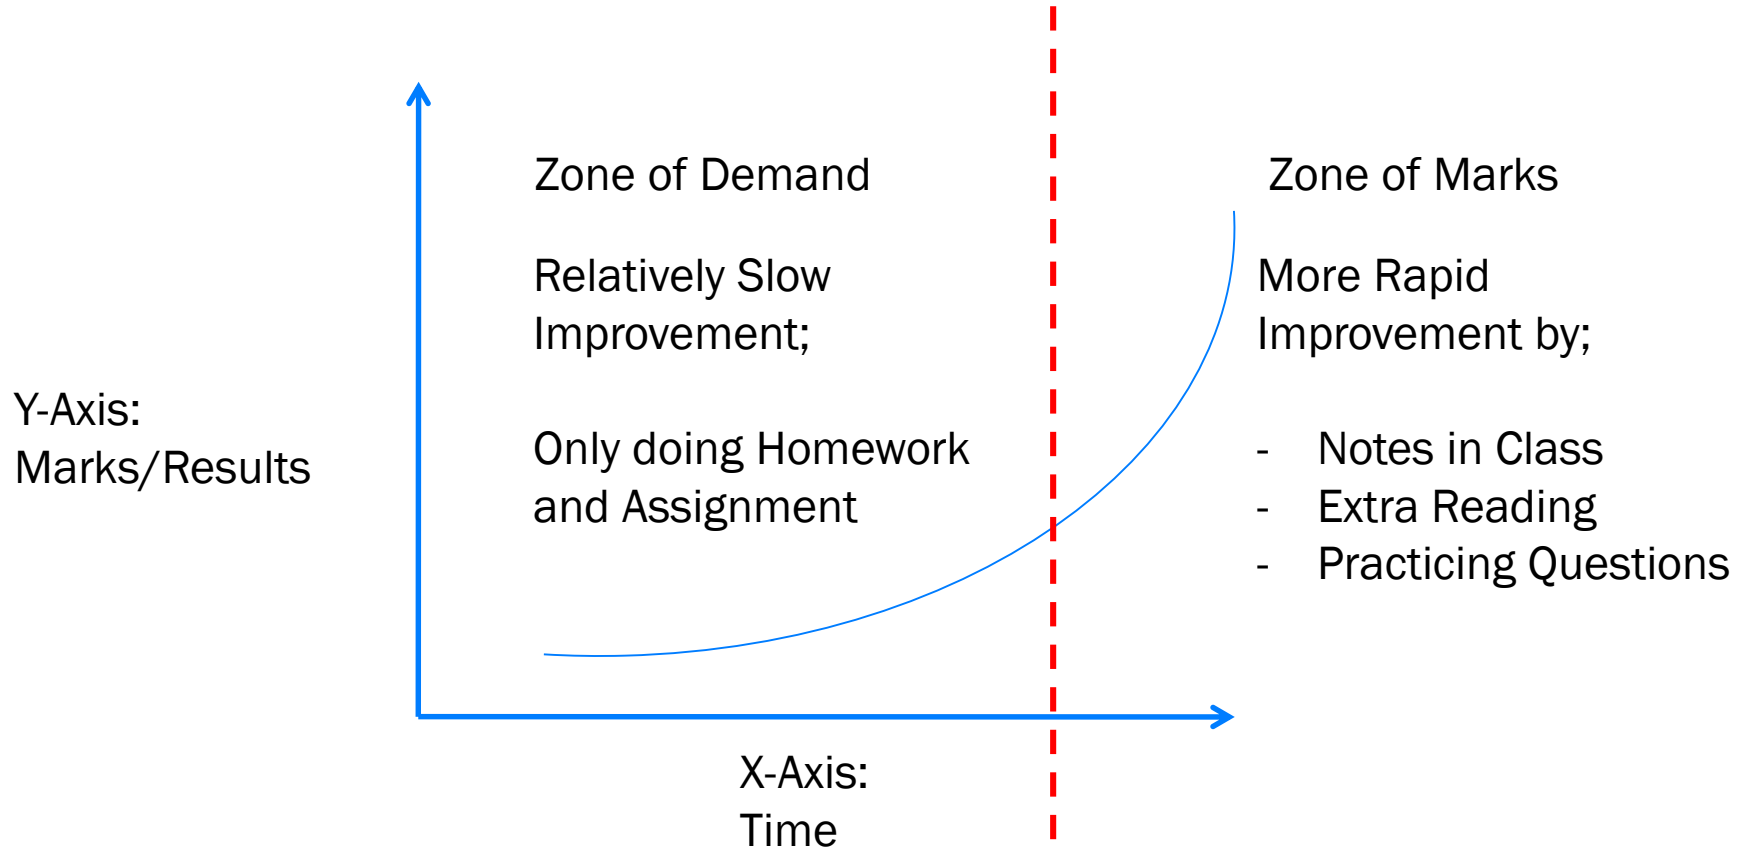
Zone of Demand

Relatively Slow Improvement;

Only doing Homework and Assignment

Zone of Marks

More Rapid Improvement by;

- Notes in Class
- Extra Reading
- Practicing Questions

Y-Axis: Marks/Results

X-Axis: Time